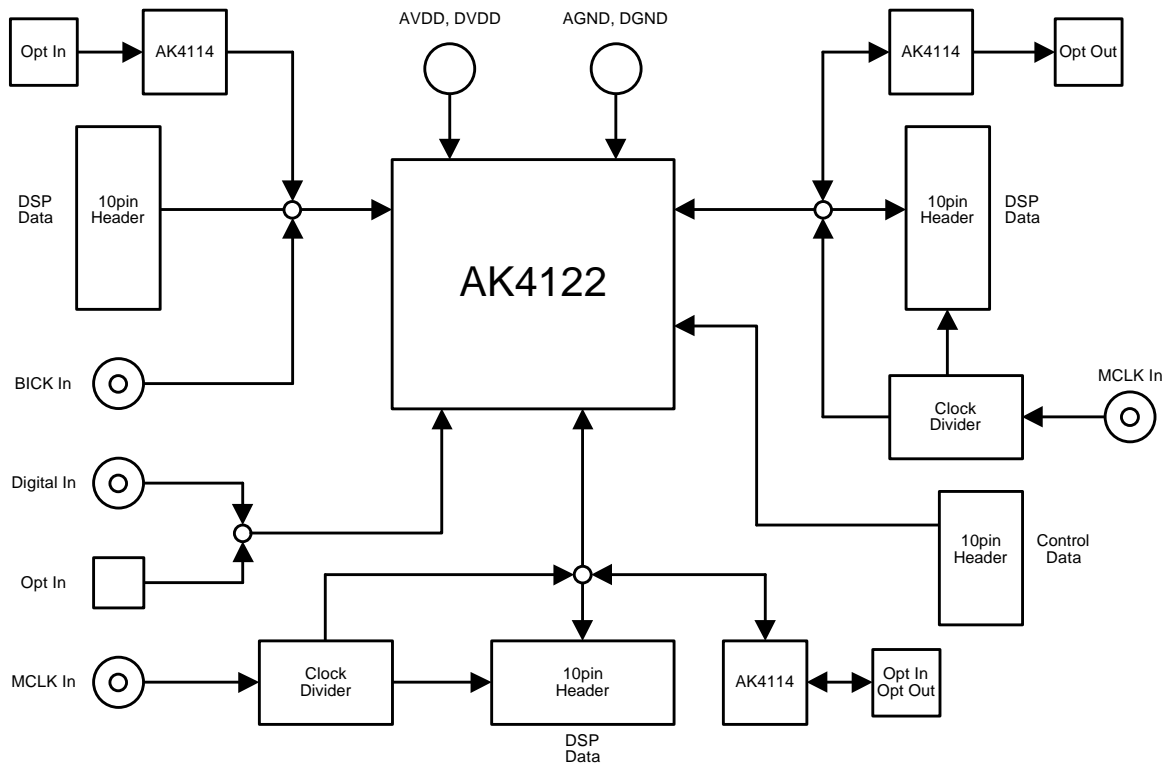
Opt In
AK4114
AVDD, DVDD
AGND, DGND
AK4114
Opt Out
DSP Data
10pin Header
AK4122
10pin Header
DSP Data
BICK In
MCLK In
Clock Divider
Digital In
Opt In
10pin Header
Control Data
MCLK In
Clock Divider
10pin Header
AK4114
Opt In Opt Out
DSP Data